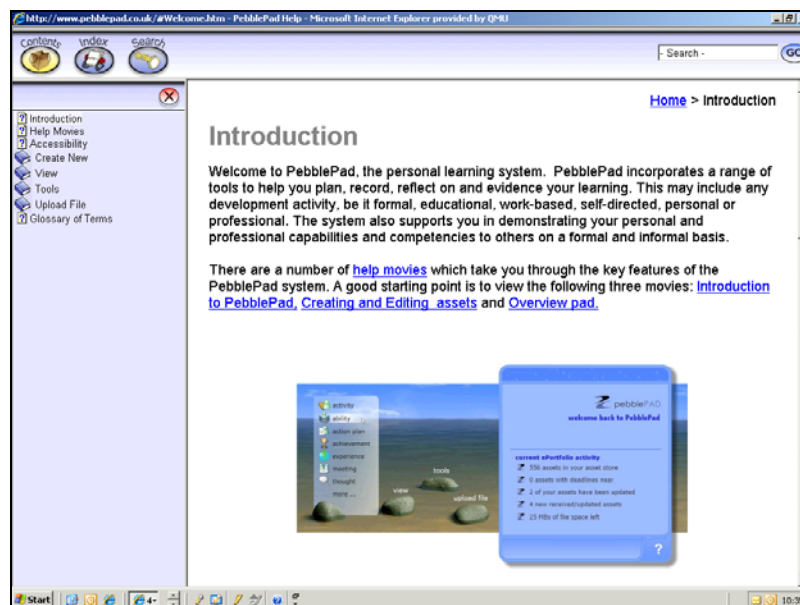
http://www.pebblepad.co.uk/#Welcome.htm - PebblePad Help - Microsoft Internet Explorer provided by QMU

Contents Index Search

- Search -

GO

Introduction
Help Movies
Accessibility
Create New
View
Tools
Upload File
Glossary of Terms

Home > Introduction

Introduction

Welcome to PebblePad, the personal learning system. PebblePad incorporates a range of tools to help you plan, record, reflect on and evidence your learning. This may include any development activity, be it formal, educational, work-based, self-directed, personal or professional. The system also supports you in demonstrating your personal and professional capabilities and competencies to others on a formal and informal basis.

There are a number of help movies which take you through the key features of the PebblePad system. A good starting point is to view the following three movies: Introduction to PebblePad, Creating and Editing assets and Overview pad.

activity
ability
action plan
achievement
experience
meeting
thought
more ...

view
tools
upload file

pebblePAD
welcome back to PebblePad

current ePortfolio activity
356 assets in your asset store
0 assets with deadlines near
2 of your assets have been updated
4 new received/updated assets
25 MBs of file space left

?

Start

10:3